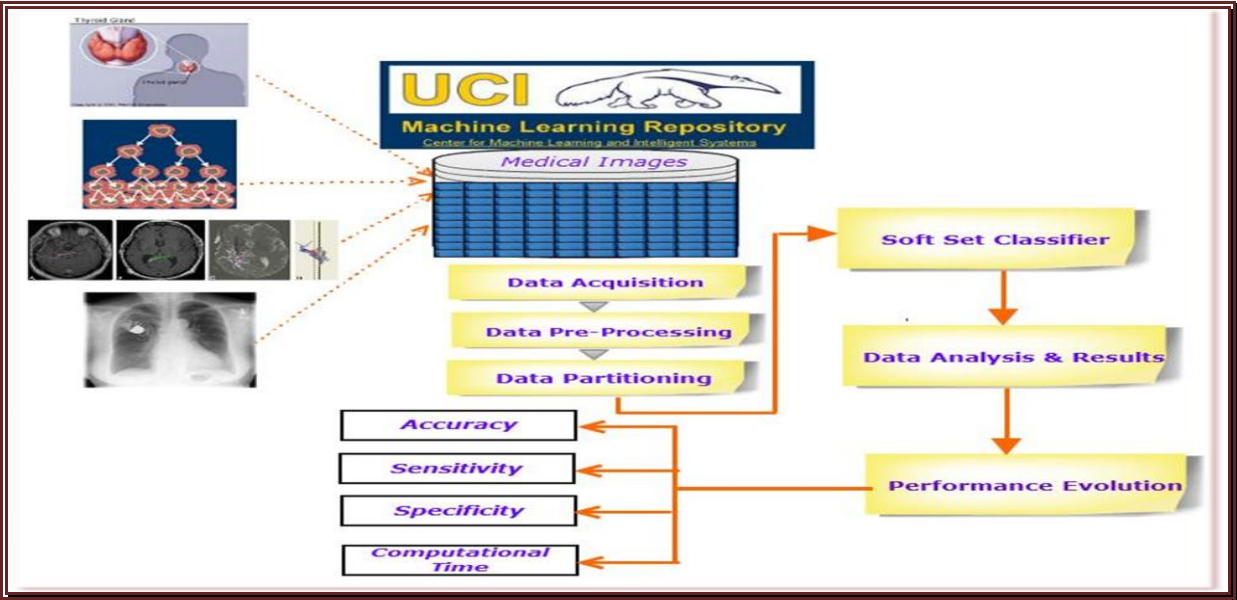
Thyroid Gland

Thyroid gland

UCI
Machine Learning Repository
Center for Machine Learning and Intelligent Systems

Medical Images

Data Acquisition

Data Pre-Processing

Data Partitioning

Soft Set Classifier

Data Analysis & Results

Performance Evolution

Accuracy

Sensitivity

Specificity

Computational Time